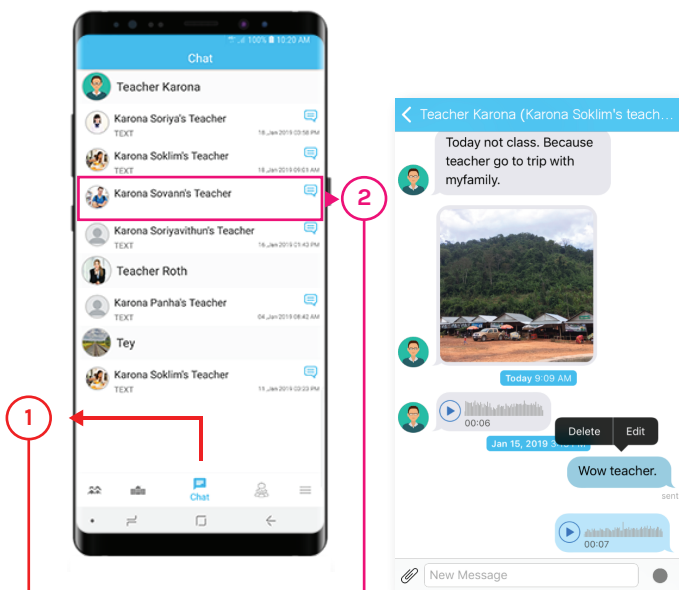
100% 10:20 AM
Chat
Teacher Karona
Karona Soriya's Teacher
TEXT
18 Jan 2019 03:58 PM
Karona Soklim's Teacher
TEXT
18 Jan 2019 09:01 AM
Karona Sovann's Teacher
Karona Soriyavithun's Teacher
TEXT
18 Jan 2019 05:43 PM
Teacher Roth
Karona Panha's Teacher
TEXT
04 Jan 2019 08:42 AM
Tey
Karona Soklim's Teacher
TEXT
11 Jan 2019 03:23 PM
Chat

1

2

Teacher Karona (Karona Soklim's teach...
Today not class. Because teacher go to trip with myfamily.
Today 9:09 AM
00:06
Jan 15, 2019 3:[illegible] AM
Delete
Edit
Wow teacher.
sent
00:07
New Message